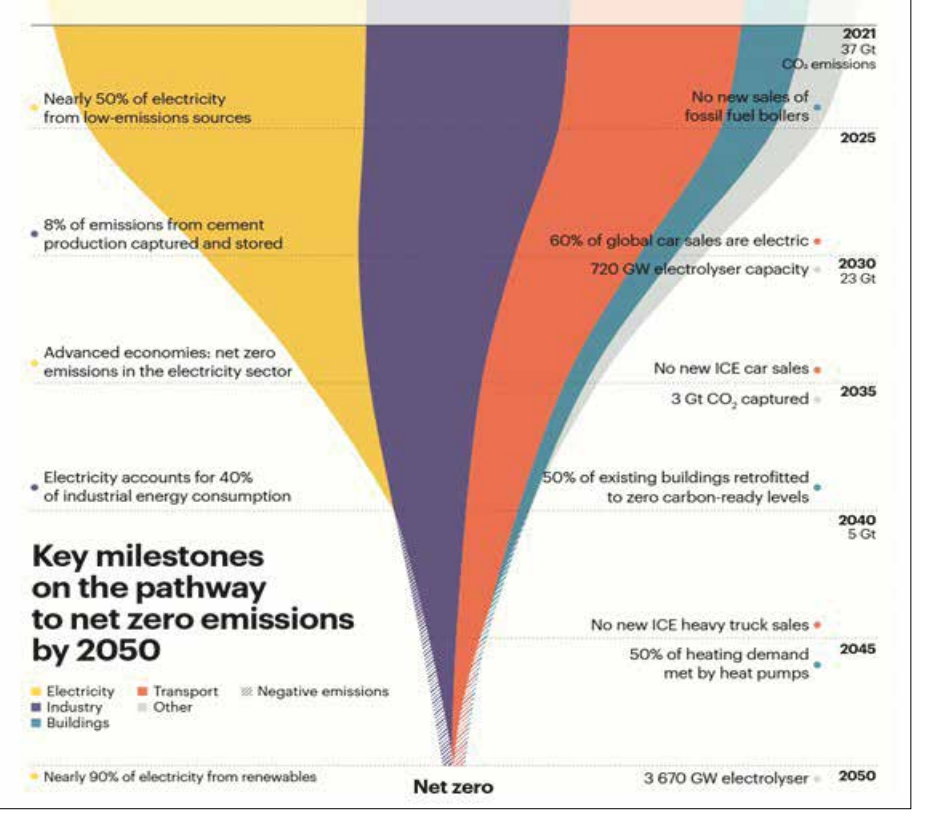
2021
37 Gt
$CO_2$ emissions

Nearly 50% of electricity from low-emissions sources

No new sales of fossil fuel boilers

2025

8% of emissions from cement production captured and stored

60% of global car sales are electric

2030
23 Gt

720 GW electrolyser capacity

Advanced economies: net zero emissions in the electricity sector

No new ICE car sales

2035

3 Gt $CO_2$ captured

Electricity accounts for 40% of industrial energy consumption

50% of existing buildings retrofitted to zero carbon-ready levels

2040
5 Gt

Key milestones on the pathway to net zero emissions by 2050

No new ICE heavy truck sales

2045

50% of heating demand met by heat pumps

Electricity
Industry
Buildings
Transport
Other
Negative emissions

Nearly 90% of electricity from renewables

Net zero

3 670 GW electrolyser

2050